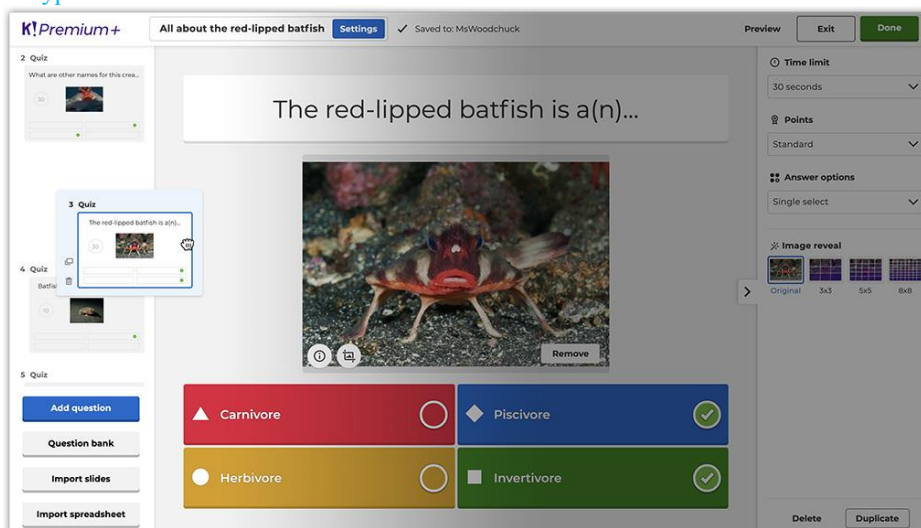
K!Premium+
All about the red-lipped batfish
Settings
Saved to: MsWoodchuck
Preview
Exit
Done

2 Quiz
What are other names for this crea...
30

3 Quiz
The red-lipped batfish is a(n)...
30

4 Quiz
Batfis
10

5 Quiz

Add question
Question bank
Import slides
Import spreadsheet

The red-lipped batfish is a(n)...

Remove

Carnivore
Piscivore
Herbivore
Invertivore

Time limit
30 seconds
Points
Standard
Answer options
Single select
Image reveal
Original
3x3
5x5
8x8

Delete
Duplicate